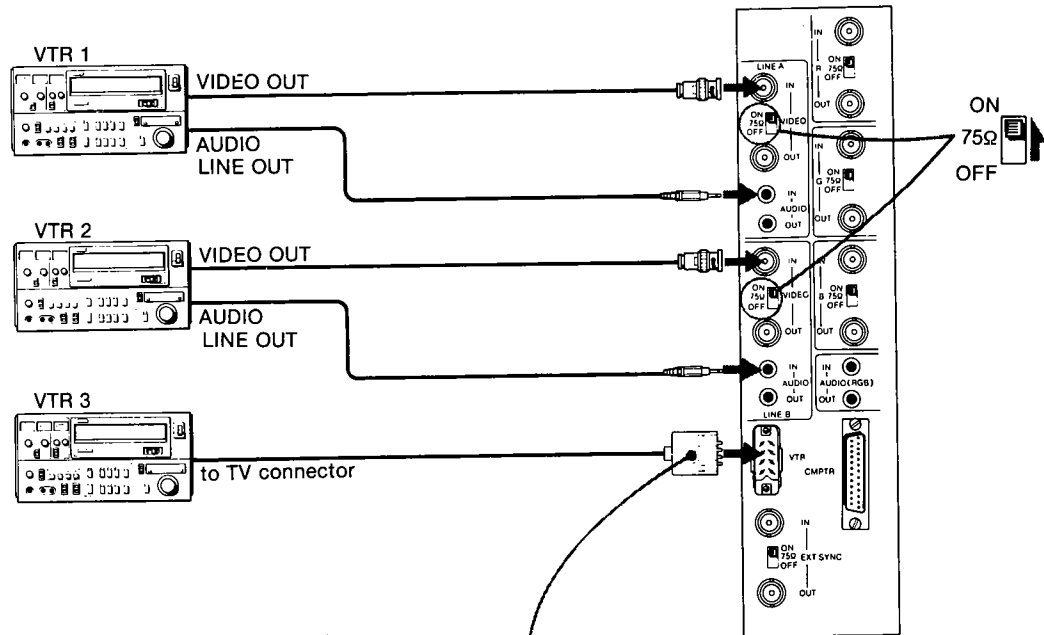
VTR 1

VIDEO OUT

AUDIO LINE OUT

VTR 2

VIDEO OUT

AUDIO LINE OUT

VTR 3

to TV connector

LINE A

IN

VIDEO

OUT

ON 75Ω OFF

IN

AUDIO

OUT

IN

VIDEO

OUT

ON 75Ω OFF

IN

AUDIO

OUT

LINE B

IN

R

ON 75Ω OFF

OUT

IN

G

ON 75Ω OFF

OUT

IN

B

ON 75Ω OFF

OUT

IN

AUDIO (RGB)

OUT

VTR

CMPTR

IN

ON 75Ω OFF

EXT SYNC

OUT

ON

75Ω

OFF